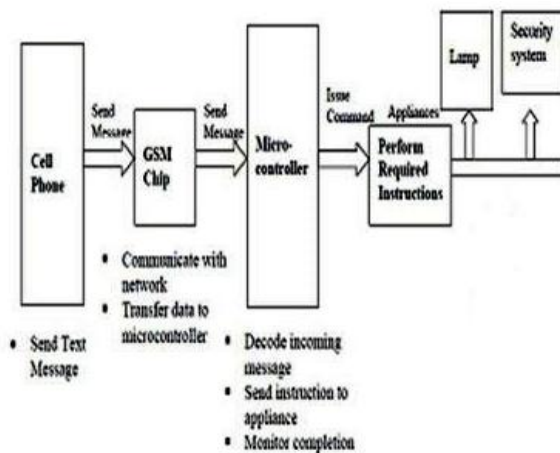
Cell Phone

Send Message

GSM Chip

Send Message

Micro-controller

Issue Command

Appliances

Perform Required Instructions

Lamp

Security system

• Communicate with network
• Transfer data to microcontroller

• Send Text Message

• Decode incoming message
• Send instruction to appliance
• Monitor completion